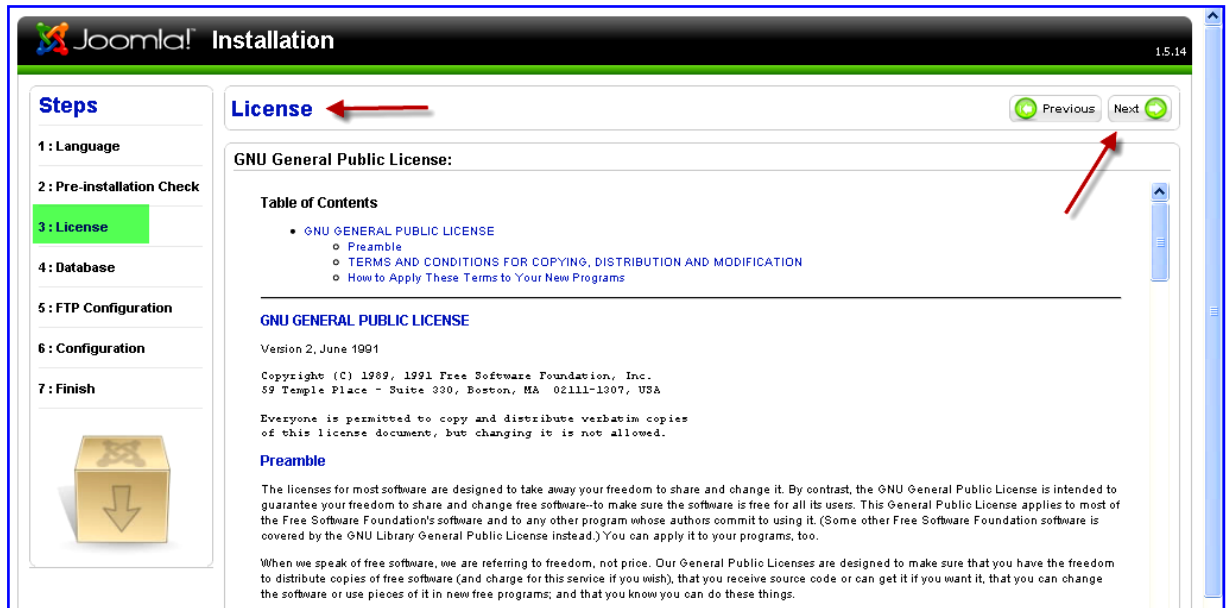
Joomla! Installation

1.5.14

Steps

1 : Language

2 : Pre-installation Check

3 : License

4 : Database

5 : FTP Configuration

6 : Configuration

7 : Finish

License

Previous Next

GNU General Public License:

Table of Contents

- GNU GENERAL PUBLIC LICENSE
  - Preamble
  - TERMS AND CONDITIONS FOR COPYING, DISTRIBUTION AND MODIFICATION
  - How to Apply These Terms to Your New Programs

GNU GENERAL PUBLIC LICENSE

Version 2, June 1991

Copyright (C) 1989, 1991 Free Software Foundation, Inc.
59 Temple Place - Suite 330, Boston, MA 02111-1307, USA

Everyone is permitted to copy and distribute verbatim copies
of this license document, but changing it is not allowed.

Preamble

The licenses for most software are designed to take away your freedom to share and change it. By contrast, the GNU General Public License is intended to guarantee your freedom to share and change free software--to make sure the software is free for all its users. This General Public License applies to most of the Free Software Foundation's software and to any other program whose authors commit to using it. (Some other Free Software Foundation software is covered by the GNU Library General Public License instead.) You can apply it to your programs, too.

When we speak of free software, we are referring to freedom, not price. Our General Public Licenses are designed to make sure that you have the freedom to distribute copies of free software (and charge for this service if you wish), that you receive source code or can get it if you want it, that you can change the software or use pieces of it in new free programs; and that you know you can do these things.